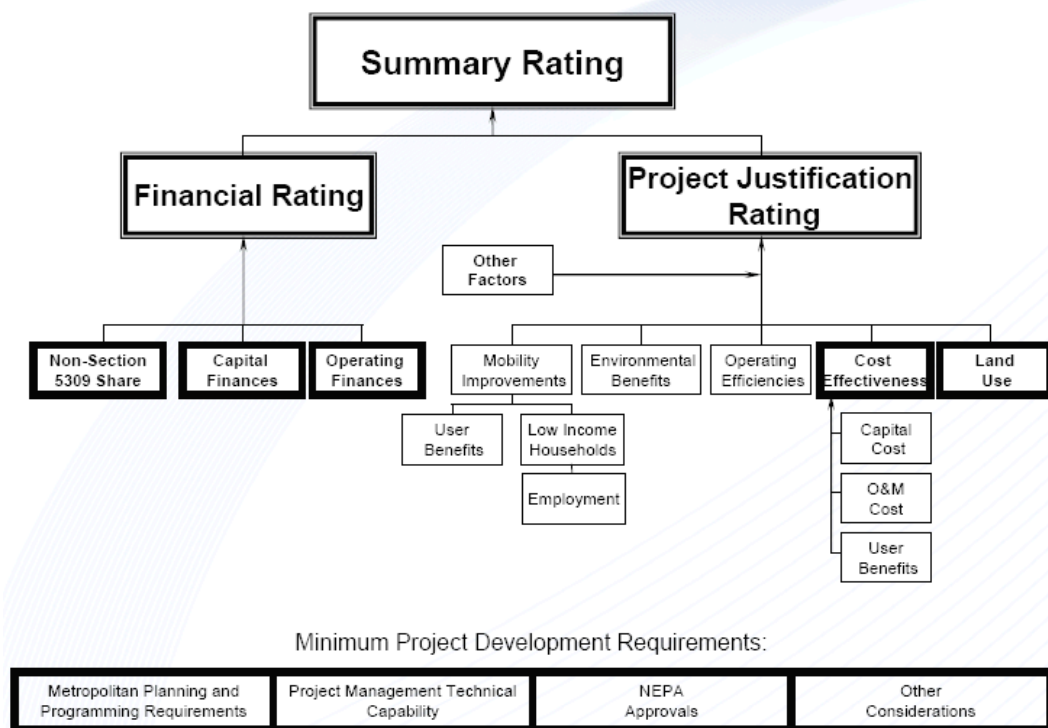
Summary Rating

Financial Rating

Project Justification Rating

Other Factors

Non-Section 5309 Share

Capital Finances

Operating Finances

Mobility Improvements

Environmental Benefits

Operating Efficiencies

Cost Effectiveness

Land Use

User Benefits

Low Income Households

Employment

Capital Cost

O&M Cost

User Benefits

Minimum Project Development Requirements:

| Metropolitan Planning and Programming Requirements | Project Management Technical Capability | NEPA Approvals | Other Considerations |
|---|---|---|---|